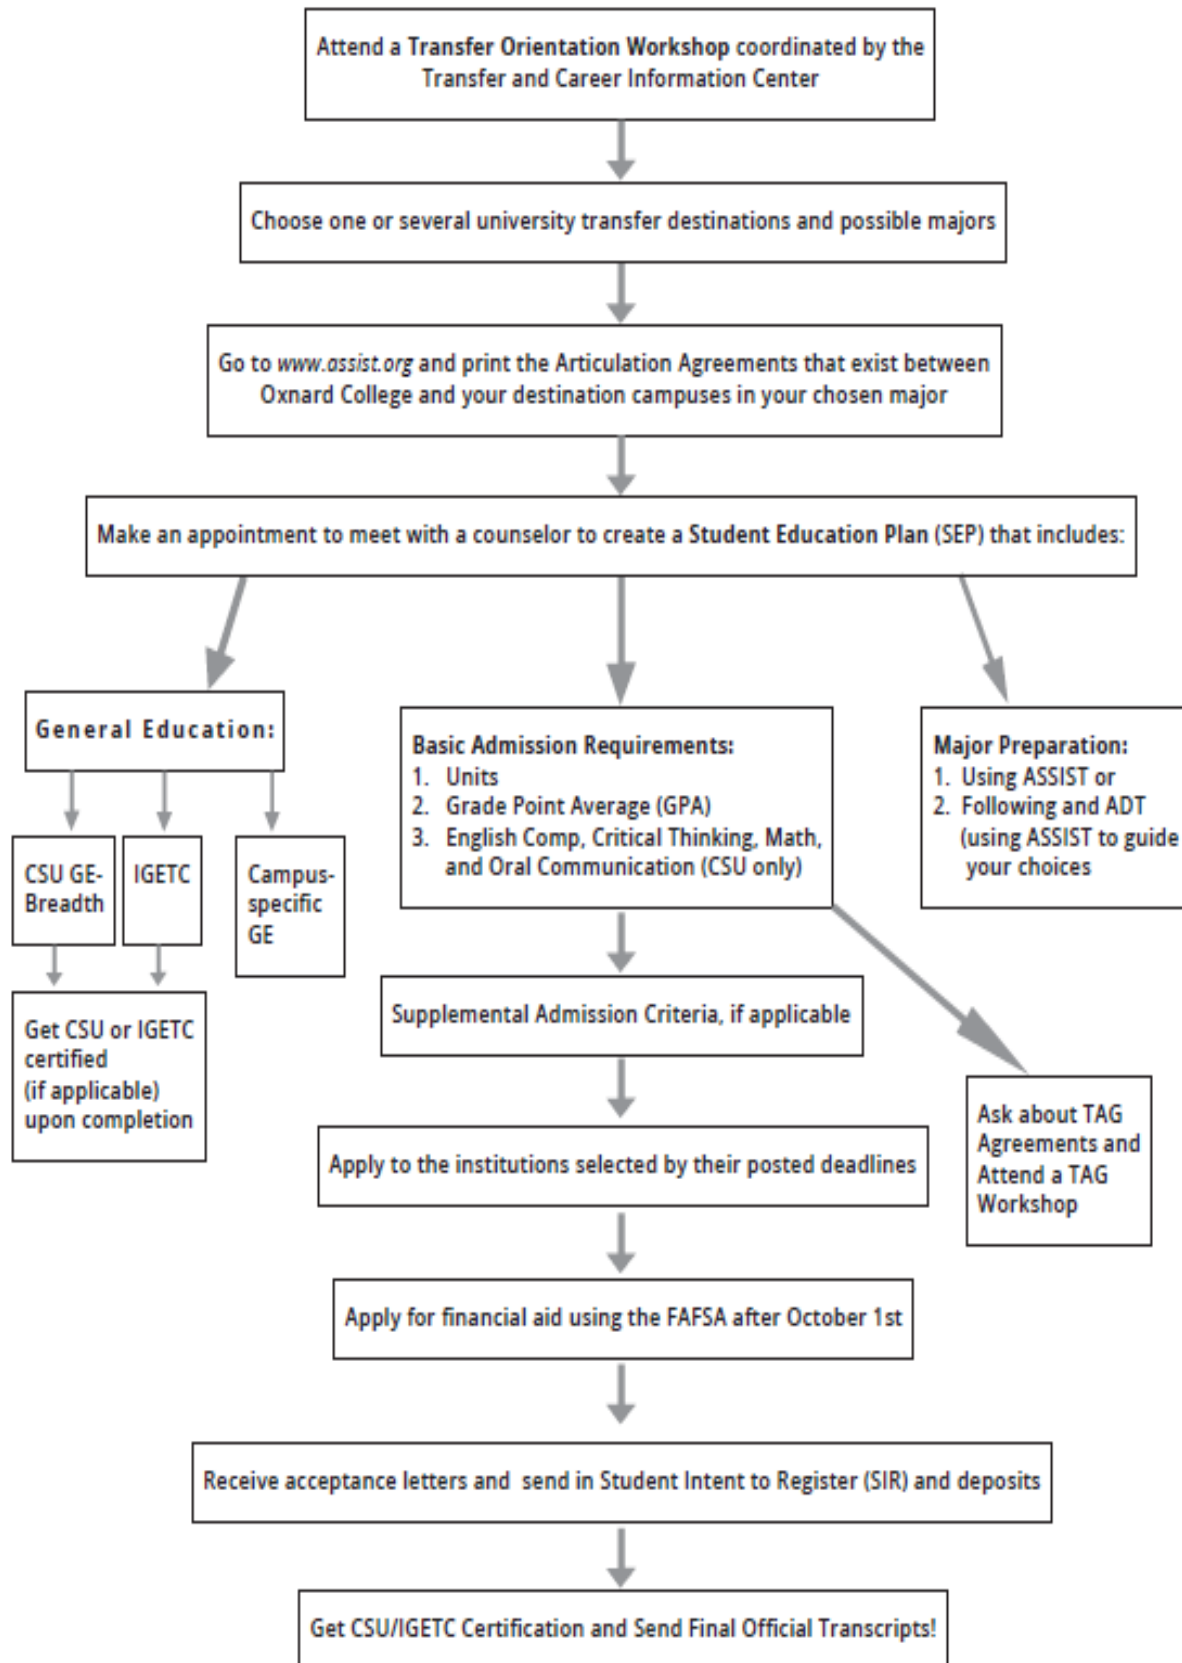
Attend a Transfer Orientation Workshop coordinated by the Transfer and Career Information Center

Choose one or several university transfer destinations and possible majors

Go to www.assist.org and print the Articulation Agreements that exist between Oxnard College and your destination campuses in your chosen major

Make an appointment to meet with a counselor to create a Student Education Plan (SEP) that includes:

General Education:

CSU GE-Breadth

IGETC

Campus-specific GE

Get CSU or IGETC certified (if applicable) upon completion

Basic Admission Requirements:
1. Units
2. Grade Point Average (GPA)
3. English Comp, Critical Thinking, Math, and Oral Communication (CSU only)

Major Preparation:
1. Using ASSIST or
2. Following and ADT (using ASSIST to guide your choices

Supplemental Admission Criteria, if applicable

Ask about TAG Agreements and Attend a TAG Workshop

Apply to the institutions selected by their posted deadlines

Apply for financial aid using the FAFSA after October 1st

Receive acceptance letters and send in Student Intent to Register (SIR) and deposits

Get CSU/IGETC Certification and Send Final Official Transcripts!